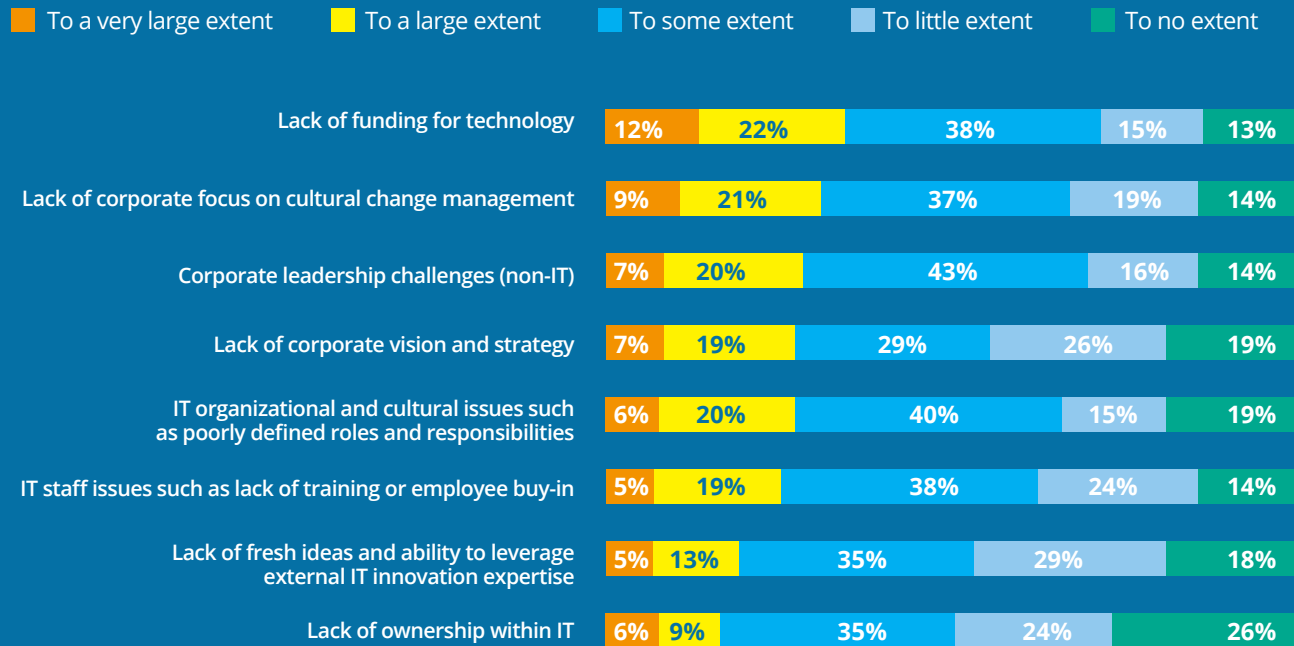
To a very large extent To a large extent To some extent To little extent To no extent

| | | | | | |
|---|---|---|---|---|---|
| Lack of funding for technology | 12% | 22% | 38% | 15% | 13% |
| Lack of corporate focus on cultural change management | 9% | 21% | 37% | 19% | 14% |
| Corporate leadership challenges (non-IT) | 7% | 20% | 43% | 16% | 14% |
| Lack of corporate vision and strategy | 7% | 19% | 29% | 26% | 19% |
| IT organizational and cultural issues such as poorly defined roles and responsibilities | 6% | 20% | 40% | 15% | 19% |
| IT staff issues such as lack of training or employee buy-in | 5% | 19% | 38% | 24% | 14% |
| Lack of fresh ideas and ability to leverage external IT innovation expertise | 5% | 13% | 35% | 29% | 18% |
| Lack of ownership within IT | 6% | 9% | 35% | 24% | 26% |